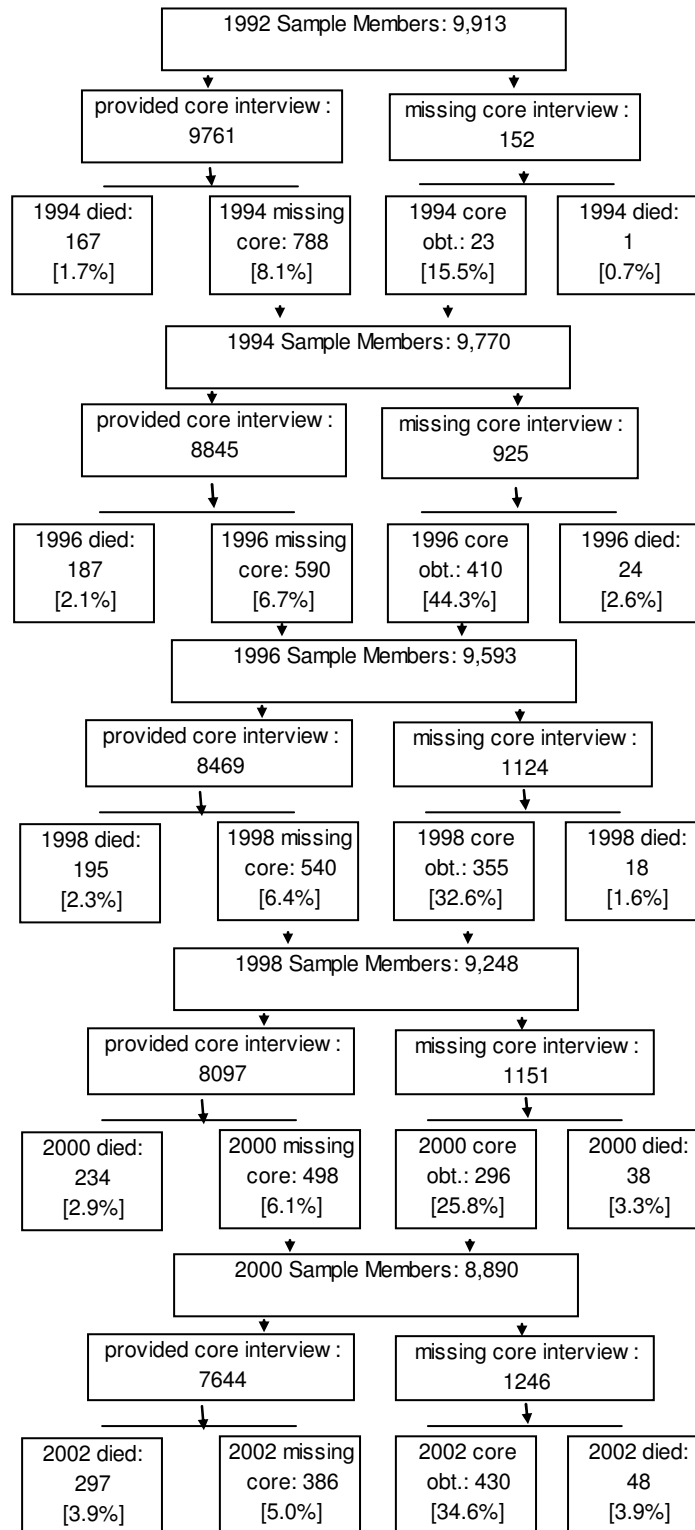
1992 Sample Members: 9,913

provided core interview : 9761

missing core interview : 152

1994 died: 167 [1.7%]

1994 missing core: 788 [8.1%]

1994 core obt.: 23 [15.5%]

1994 died: 1 [0.7%]

1994 Sample Members: 9,770

provided core interview : 8845

missing core interview : 925

1996 died: 187 [2.1%]

1996 missing core: 590 [6.7%]

1996 core obt.: 410 [44.3%]

1996 died: 24 [2.6%]

1996 Sample Members: 9,593

provided core interview : 8469

missing core interview : 1124

1998 died: 195 [2.3%]

1998 missing core: 540 [6.4%]

1998 core obt.: 355 [32.6%]

1998 died: 18 [1.6%]

1998 Sample Members: 9,248

provided core interview : 8097

missing core interview : 1151

2000 died: 234 [2.9%]

2000 missing core: 498 [6.1%]

2000 core obt.: 296 [25.8%]

2000 died: 38 [3.3%]

2000 Sample Members: 8,890

provided core interview : 7644

missing core interview : 1246

2002 died: 297 [3.9%]

2002 missing core: 386 [5.0%]

2002 core obt.: 430 [34.6%]

2002 died: 48 [3.9%]